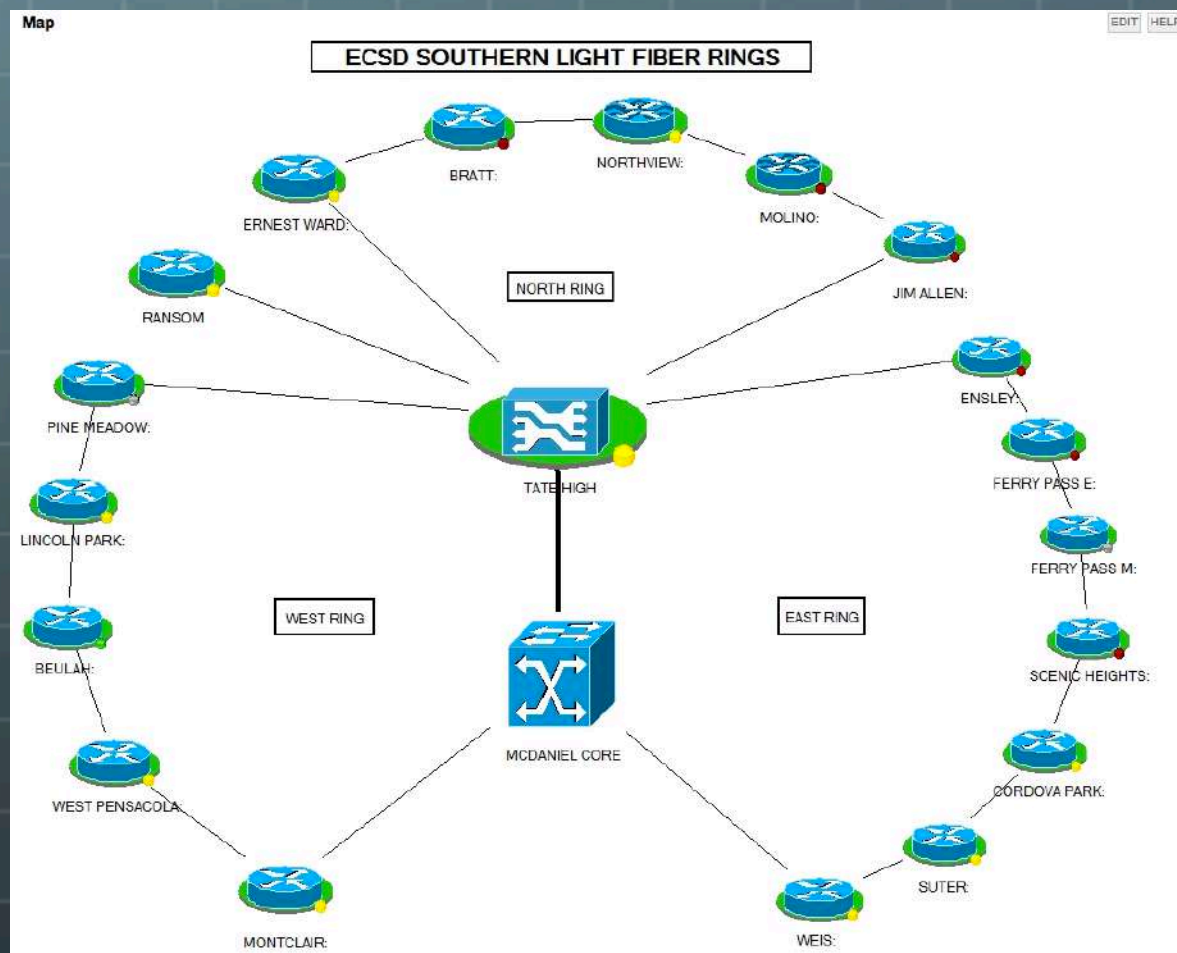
Map

EDIT HELP

ECSD SOUTHERN LIGHT FIBER RINGS

BRATT:

NORTHVIEW:

ERNEST WARD:

MOLINO:

NORTH RING

JIM ALLEN:

RANSOM

PINE MEADOW:

ENSLEY:

TATE HIGH

FERRY PASS E:

LINCOLN PARK:

FERRY PASS M:

WEST RING

EAST RING

BEULAH:

SCENIC HEIGHTS:

MCDANIEL CORE

WEST PENSACOLA:

CORDOVA PARK:

SUTER:

MONTCLAIR:

WEIS: